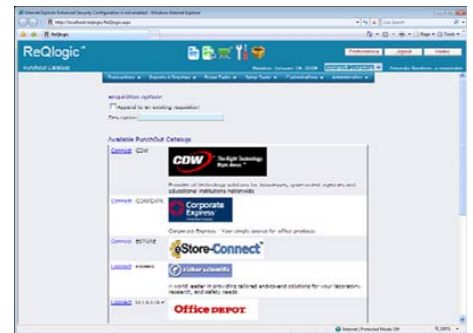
Internet Explorer Enhanced Security Configuration is not enabled - Windows Internet Explorer

http://localhost/reqlogic/ReQlogic.aspx

Live Search

ReQlogic

Page

ReQlogic™

Preferences | Logout | Help

PunchOut Catalogs

Monday, January 14, 2008

Requisition options

Append to an existing requisition

Description:

Available PunchOut Catalogs

Connect CDW

CDW The Right Technology. Right Away.™

Provider of technology solutions for business, government agencies and educational institutions nationwide

Connect CORPEXPR

Corporate Express

Corporate Express - Your single source for office products

Connect ESTORE

eStore-Connect®

Connect FISHER

Fisher Scientific

A world leader in providing tailored end-to-end solutions for your laboratory, research, and safety needs

Connect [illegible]

Office DEPOT

Internet | Protected Mode: Off

100%